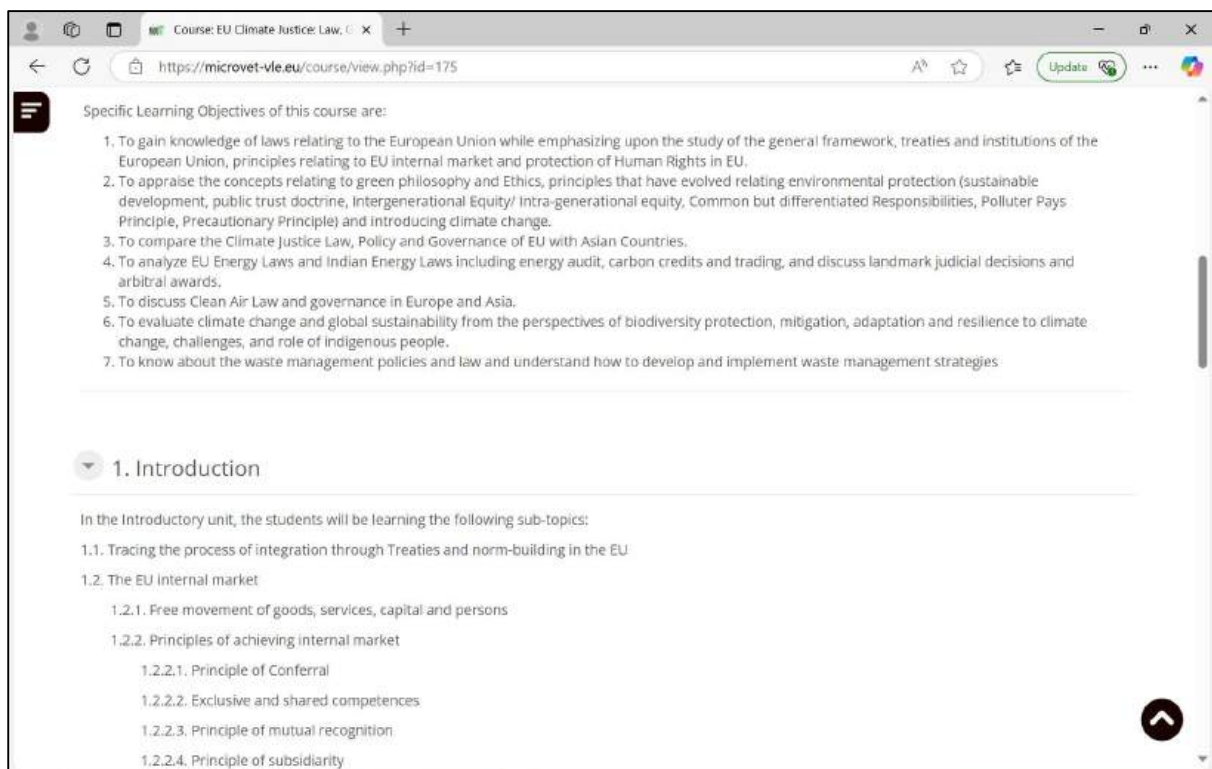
Course: EU Climate Justice: Law, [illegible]

https://microvet-vle.eu/course/view.php?id=175

Update

Specific Learning Objectives of this course are:

1. To gain knowledge of laws relating to the European Union while emphasizing upon the study of the general framework, treaties and institutions of the European Union, principles relating to EU internal market and protection of Human Rights in EU.
2. To appraise the concepts relating to green philosophy and Ethics, principles that have evolved relating environmental protection (sustainable development, public trust doctrine, Intergenerational Equity/ Intra-generational equity, Common but differentiated Responsibilities, Polluter Pays Principle, Precautionary Principle) and introducing climate change.
3. To compare the Climate Justice Law, Policy and Governance of EU with Asian Countries.
4. To analyze EU Energy Laws and Indian Energy Laws including energy audit, carbon credits and trading, and discuss landmark judicial decisions and arbitral awards.
5. To discuss Clean Air Law and governance in Europe and Asia.
6. To evaluate climate change and global sustainability from the perspectives of biodiversity protection, mitigation, adaptation and resilience to climate change, challenges, and role of indigenous people.
7. To know about the waste management policies and law and understand how to develop and implement waste management strategies

1. Introduction

In the Introductory unit, the students will be learning the following sub-topics:

1.1. Tracing the process of integration through Treaties and norm-building in the EU

1.2. The EU internal market

1.2.1. Free movement of goods, services, capital and persons

1.2.2. Principles of achieving internal market

1.2.2.1. Principle of Conferral

1.2.2.2. Exclusive and shared competences

1.2.2.3. Principle of mutual recognition

1.2.2.4. Principle of subsidiarity